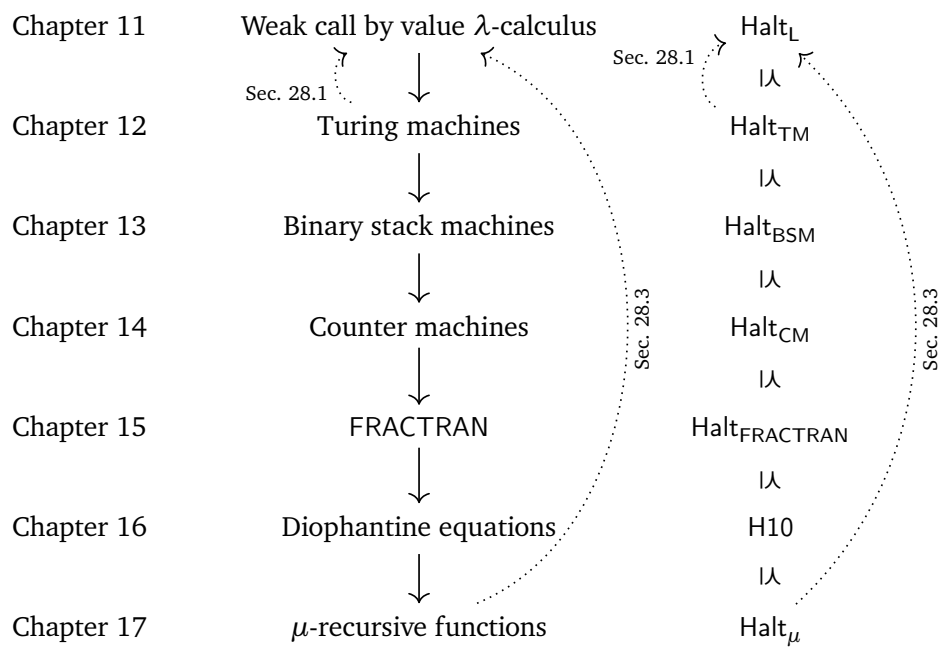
Chapter 11 Weak call by value $\lambda$-calculus $\mathsf{Halt_L}$

Sec. 28.1 Sec. 28.1

$\succeq$

Chapter 12 Turing machines $\mathsf{Halt_{TM}}$

$\succeq$

Chapter 13 Binary stack machines $\mathsf{Halt_{BSM}}$

$\succeq$

Chapter 14 Counter machines $\mathsf{Halt_{CM}}$

Sec. 28.3 Sec. 28.3

$\succeq$

Chapter 15 FRACTRAN $\mathsf{Halt_{FRACTRAN}}$

$\succeq$

Chapter 16 Diophantine equations H10

$\succeq$

Chapter 17 $\mu$-recursive functions $\mathsf{Halt}_\mu$